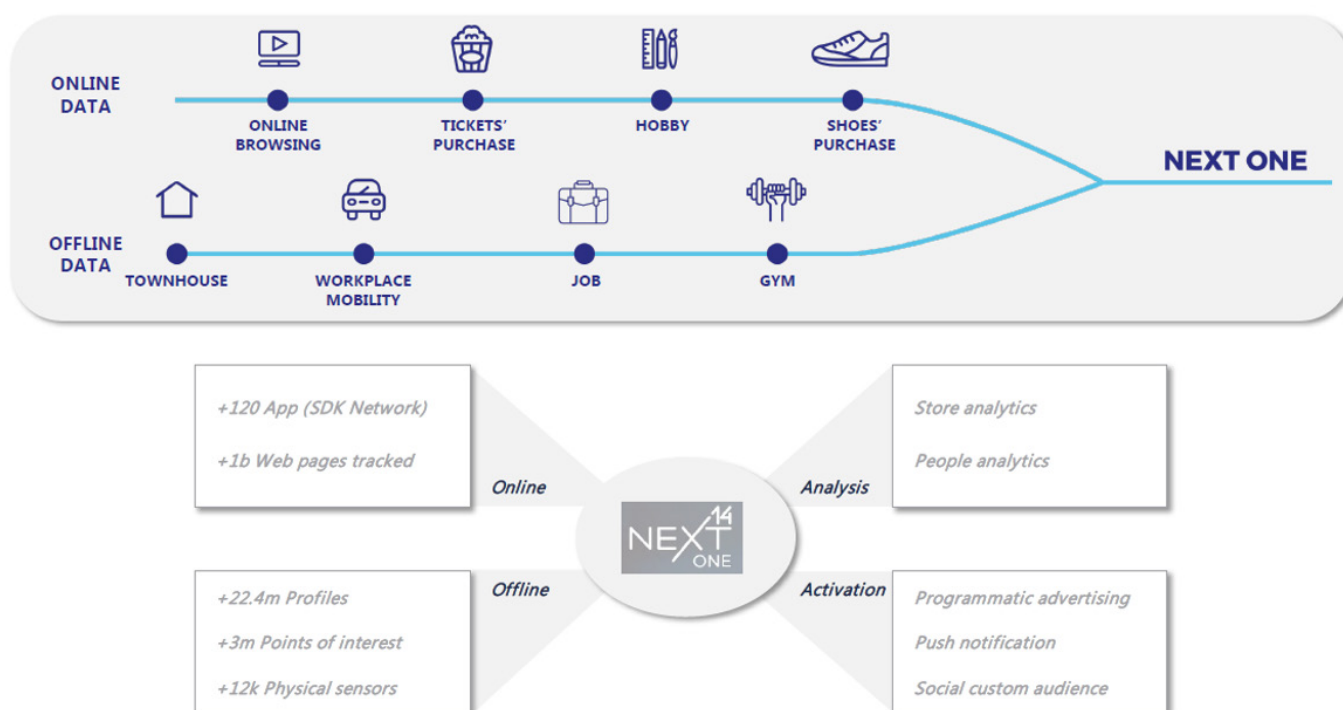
ONLINE DATA

ONLINE BROWSING

TICKETS' PURCHASE

HOBBY

SHOES' PURCHASE

NEXT ONE

OFFLINE DATA

TOWNHOUSE

WORKPLACE MOBILITY

JOB

GYM

+120 App (SDK Network)

+1b Web pages tracked

Online

Analysis

Store analytics

People analytics

NEXT 14 ONE

Offline

Activation

+22.4m Profiles

+3m Points of interest

+12k Physical sensors

Programmatic advertising

Push notification

Social custom audience